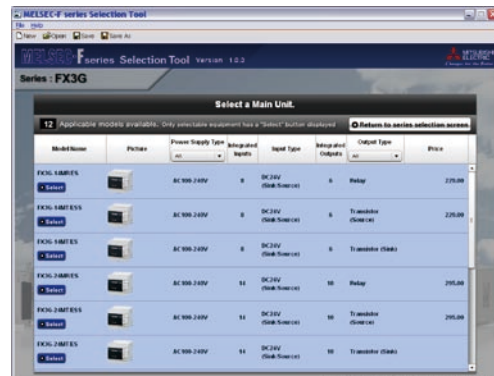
MELSEC-F series Selection Tool
File Help
New Open Save Save As
MELSEC F series Selection Tool Version 1.0.3
MITSUBISHI ELECTRIC
Series : FX3G
Select a Main Unit.
12 Applicable models available. Only selectable equipment has a "Select" button displayed
Return to series selection screen

| Model Name | Picture | Power Supply Type All | Integrated Inputs | Input Type | Integrated Outputs | Output Type All | Price |
|---|---|---|---|---|---|---|---|
| FX3G-14MR/ES Select | | AC100-240V | 8 | DC24V (Sink/Source) | 6 | Relay | 229.00 |
| FX3G-14MT/ESS Select | | AC100-240V | 8 | DC24V (Sink/Source) | 6 | Transistor (Source) | 229.00 |
| FX3G-14MT/ES Select | | AC100-240V | 8 | DC24V (Sink/Source) | 6 | Transistor (Sink) | |
| FX3G-24MR/ES Select | | AC100-240V | 14 | DC24V (Sink/Source) | 10 | Relay | 295.00 |
| FX3G-24MT/ESS Select | | AC100-240V | 14 | DC24V (Sink/Source) | 10 | Transistor (Source) | 295.00 |
| FX3G-24MT/ES Select | | AC100-240V | 14 | DC24V (Sink/Source) | 10 | Transistor (Sink) | |